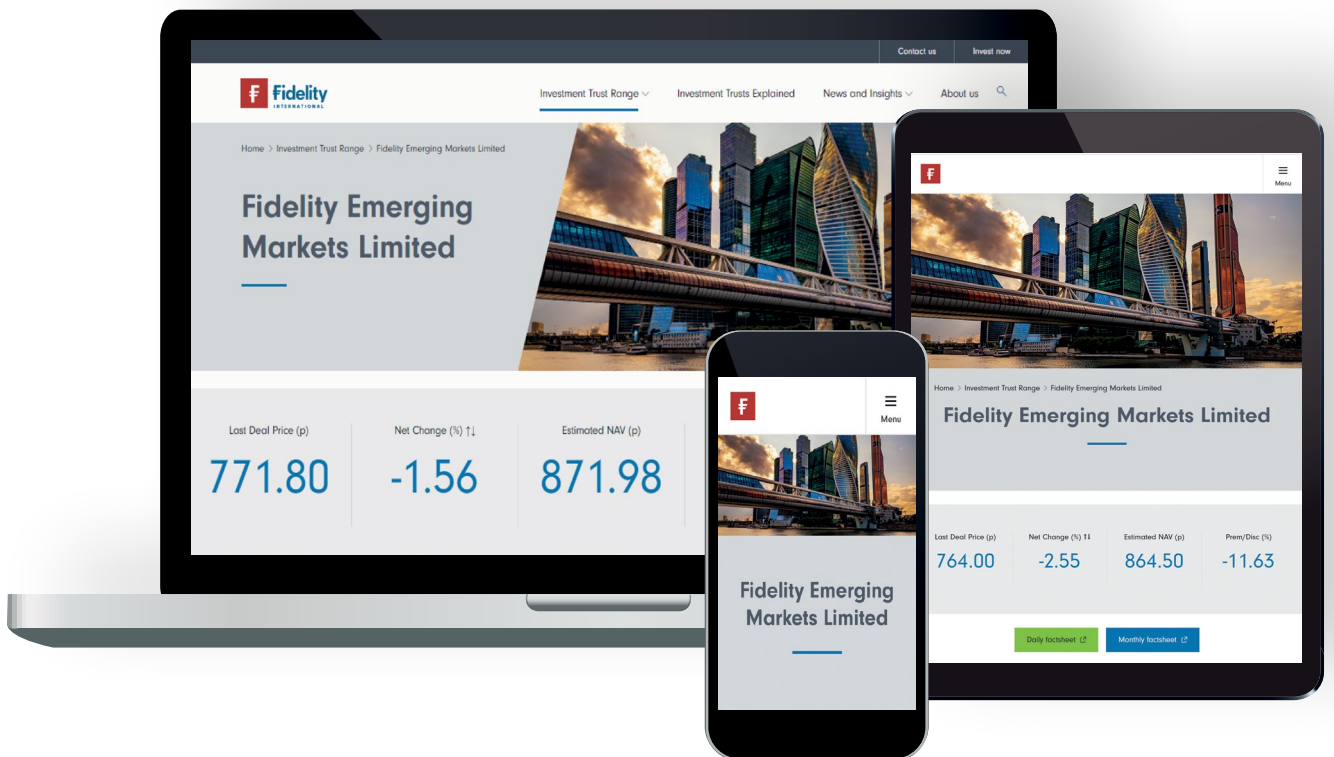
Contact us
Invest now

Fidelity
INTERNATIONAL

Investment Trust Range
Investment Trusts Explained
News and Insights
About us

Home > Investment Trust Range > Fidelity Emerging Markets Limited

Fidelity Emerging Markets Limited

Last Deal Price (p)
771.80

Net Change (%) ↑↓
-1.56

Estimated NAV (p)
871.98

Menu

Home > Investment Trust Range > Fidelity Emerging Markets Limited

Fidelity Emerging Markets Limited

Last Deal Price (p)
764.00

Net Change (%) ↑↓
-2.55

Estimated NAV (p)
864.50

Prem/Disc (%)
-11.63

Daily factsheet
Monthly factsheet

Menu

Fidelity Emerging Markets Limited